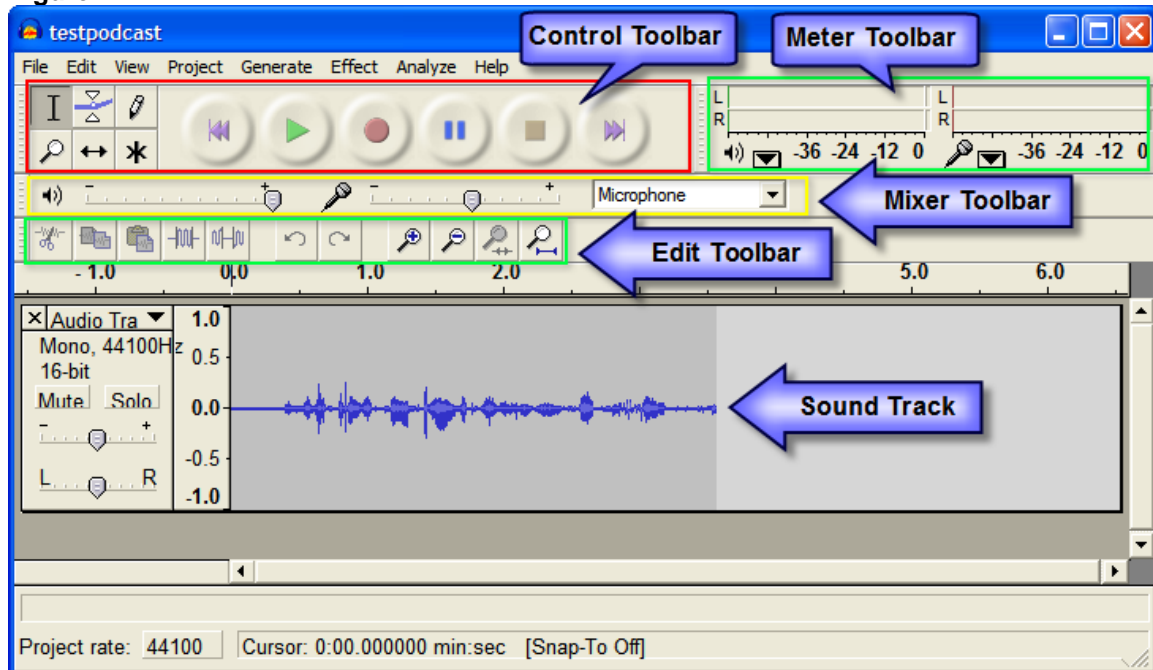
testpodcast

Control Toolbar

Meter Toolbar

File Edit View Project Generate Effect Analyze Help

L
R
-36 -24 -12 0
L
R
-36 -24 -12 0

Microphone

Mixer Toolbar

Edit Toolbar

- 1.0 0.0 1.0 2.0 5.0 6.0

Audio Tra
Mono, 44100Hz
16-bit
Mute Solo
- +
L R

1.0
0.5
0.0
-0.5
-1.0

Sound Track

Project rate: 44100 Cursor: 0:00.000000 min:sec [Snap-To Off]